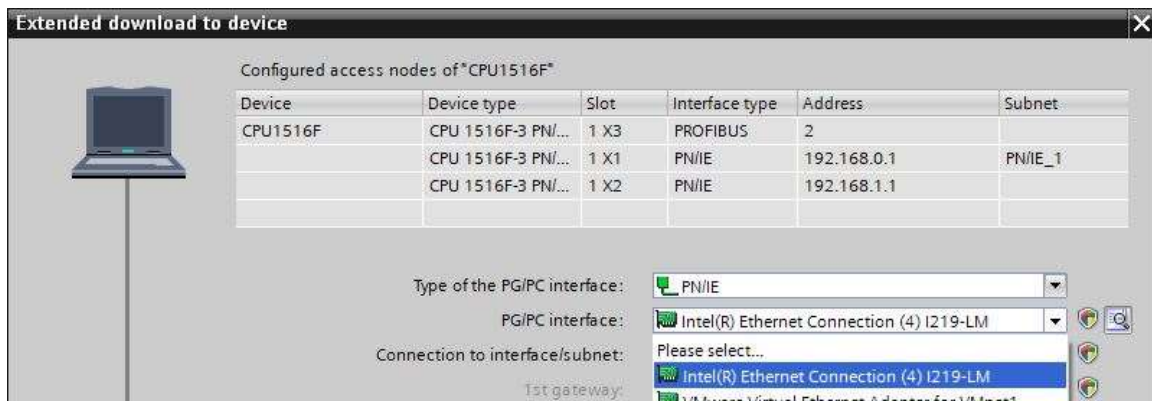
Extended download to device

Configured access nodes of "CPU1516F"

| Device | Device type | Slot | Interface type | Address | Subnet |
|---|---|---|---|---|---|
| CPU1516F | CPU 1516F-3 PN/... | 1 X3 | PROFIBUS | 2 | |
| | CPU 1516F-3 PN/... | 1 X1 | PN/IE | 192.168.0.1 | PN/IE_1 |
| | CPU 1516F-3 PN/... | 1 X2 | PN/IE | 192.168.1.1 | |
| | | | | | |

Type of the PG/PC interface: PN/IE

PG/PC interface: Intel(R) Ethernet Connection (4) I219-LM

Connection to interface/subnet: Please select...

1st gateway: Intel(R) Ethernet Connection (4) I219-LM

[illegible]